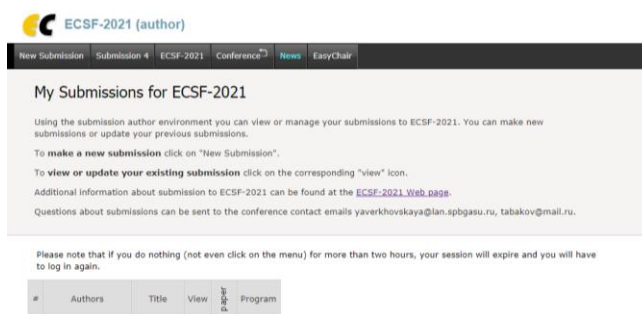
ECSF-2021 (author)

New Submission Submission 4 ECSF-2021 Conference News EasyChair

My Submissions for ECSF-2021

Using the submission author environment you can view or manage your submissions to ECSF-2021. You can make new submissions or update your previous submissions.

To **make a new submission** click on "New Submission".

To **view or update your existing submission** click on the corresponding "view" icon.

Additional information about submission to ECSF-2021 can be found at the ECSF-2021 Web page.

Questions about submissions can be sent to the conference contact emails yaverkhovskaya@lan.spbgasu.ru, tabakov@mail.ru.

Please note that if you do nothing (not even click on the menu) for more than two hours, your session will expire and you will have to log in again.

| # | Authors | Title | View | paper | Program |
|---|---|---|---|---|---|